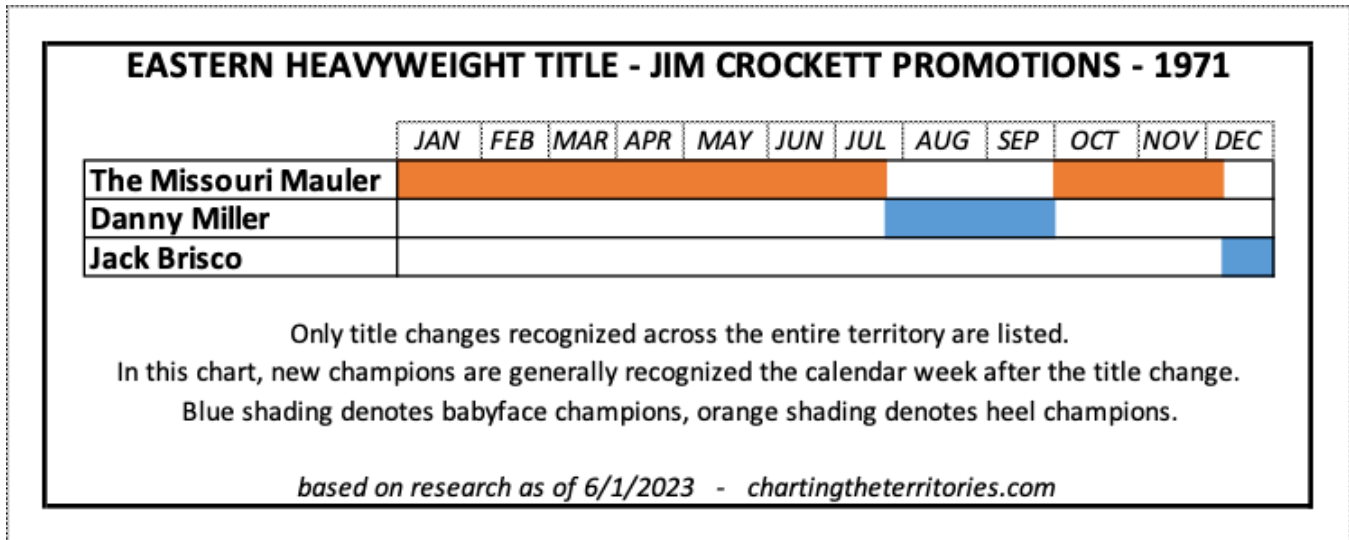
EASTERN HEAVYWEIGHT TITLE - JIM CROCKETT PROMOTIONS - 1971

| | JAN | FEB | MAR | APR | MAY | JUN | JUL | AUG | SEP | OCT | NOV | DEC |
|---|---|---|---|---|---|---|---|---|---|---|---|---|
| The Missouri Mauler | | | | | | | | | | | | |
| Danny Miller | | | | | | | | | | | | |
| Jack Brisco | | | | | | | | | | | | |

Only title changes recognized across the entire territory are listed.
In this chart, new champions are generally recognized the calendar week after the title change.
Blue shading denotes babyface champions, orange shading denotes heel champions.

based on research as of 6/1/2023 - chartingtheterritories.com